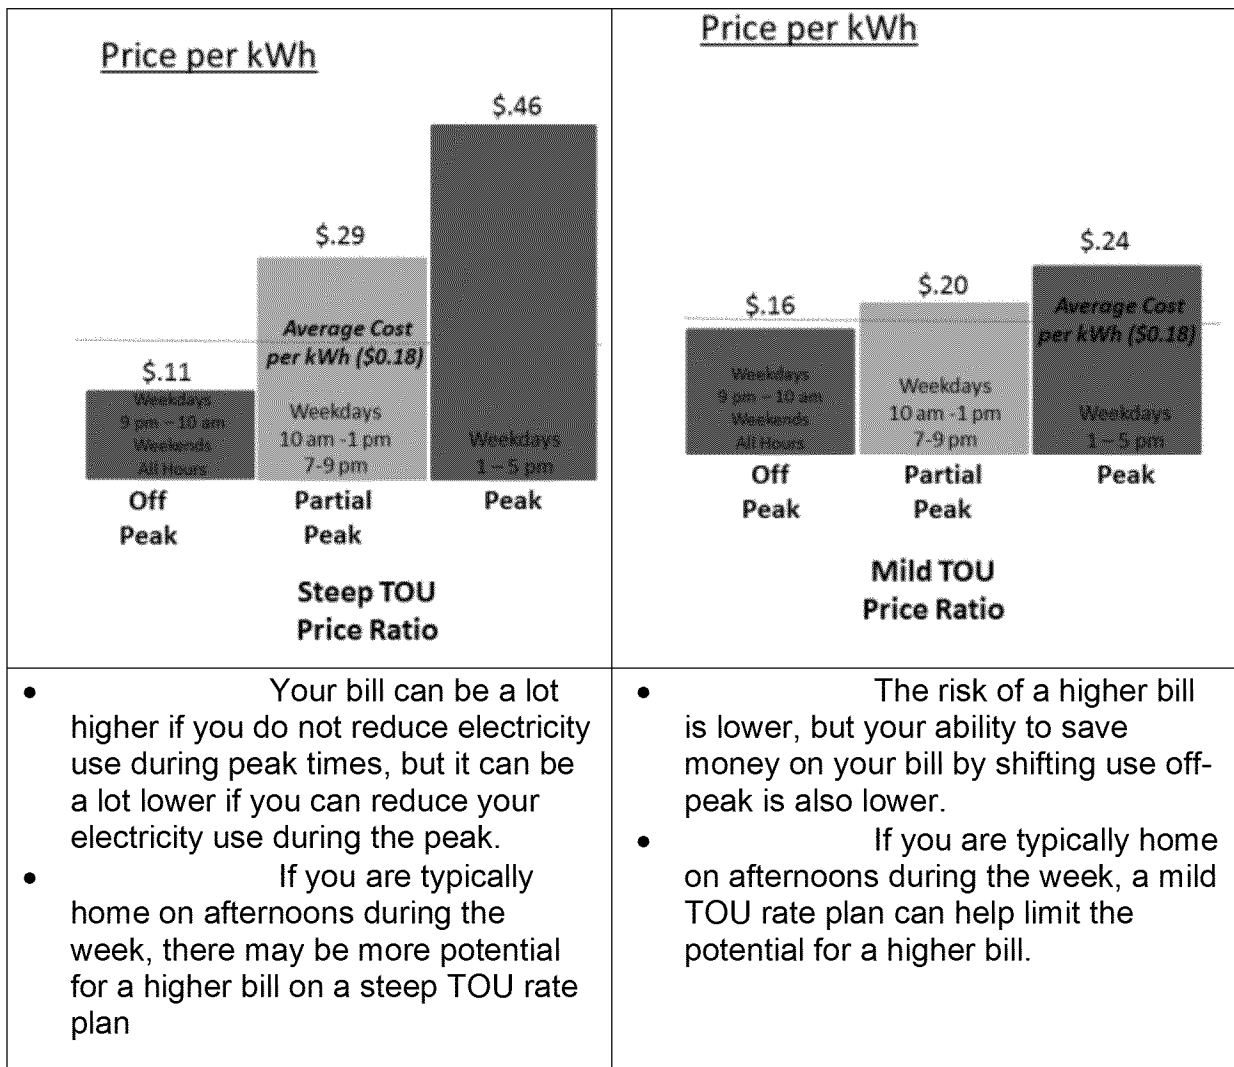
| Price per kWh<br><br>\$.46<br>\$.29<br>\$.11<br>Average Cost per kWh (\$0.18)<br>Weekdays 9 pm – 10 am Weekends All Hours<br>Weekdays 10 am -1 pm 7-9 pm<br>Weekdays 1 – 5 pm<br>Off Peak<br>Partial Peak<br>Peak<br><br>Steep TOU Price Ratio | Price per kWh<br><br>\$.24<br>\$.20<br>\$.16<br>Average Cost per kWh (\$0.18)<br>Weekdays 9 pm – 10 am Weekends All Hours<br>Weekdays 10 am -1 pm 7-9 pm<br>Weekdays 1 – 5 pm<br>Off Peak<br>Partial Peak<br>Peak<br><br>Mild TOU Price Ratio |
|---|---|
| • Your bill can be a lot higher if you do not reduce electricity use during peak times, but it can be a lot lower if you can reduce your electricity use during the peak.<br>• If you are typically home on afternoons during the week, there may be more potential for a higher bill on a steep TOU rate plan | • The risk of a higher bill is lower, but your ability to save money on your bill by shifting use off-peak is also lower.<br>• If you are typically home on afternoons during the week, a mild TOU rate plan can help limit the potential for a higher bill. |